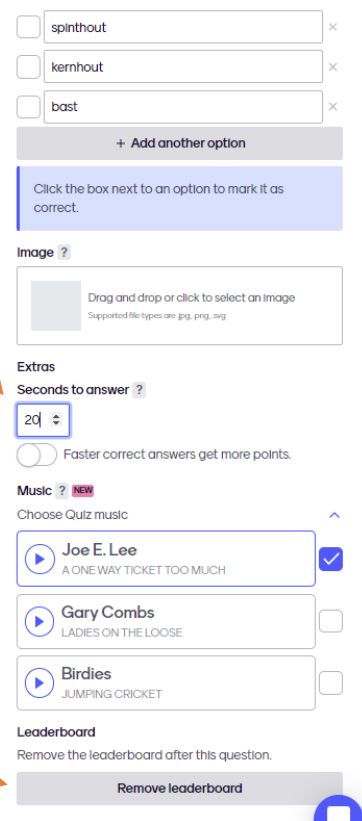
spinthout ×

kernhout ×

bast ×

+ Add another option

Click the box next to an option to mark it as correct.

Image ?

Drag and drop or click to select an image
Supported file types are .jpg, .png, .svg

Extras

Seconds to answer ?

20

Faster correct answers get more points.

Music ? NEW

Choose Quiz music

Joe E. Lee
A ONE WAY TICKET TOO MUCH

Gary Combs
LADIES ON THE LOOSE

Birdies
JUMPING CRICKET

Leaderboard

Remove the leaderboard after this question.

Remove leaderboard